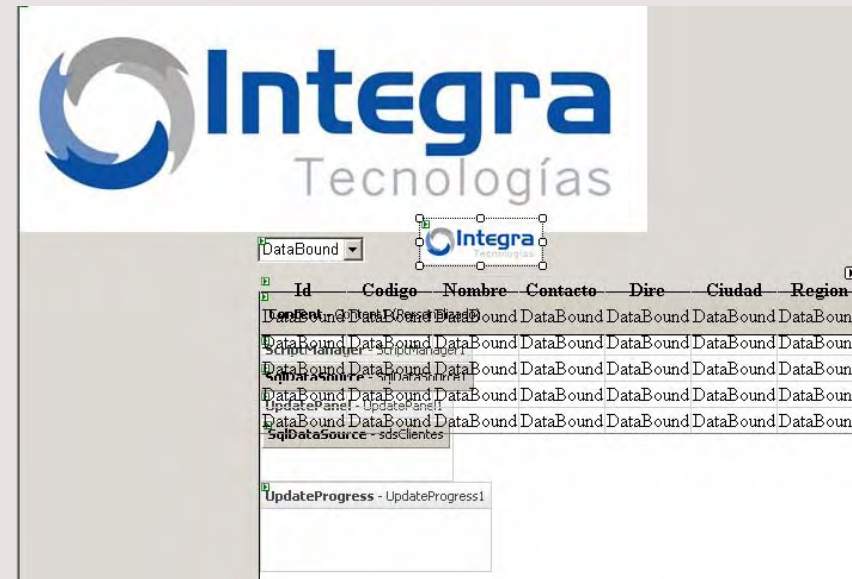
Integra
Tecnologías

DataBound

Integra
Tecnologías

| Id | Codigo | Nombre | Contacto | Dire | Ciudad | Region |
|---|---|---|---|---|---|---|
| DataBound | DataBound | DataBound | DataBound | DataBound | DataBound | DataBoun |
| DataBound | DataBound | DataBound | DataBound | DataBound | DataBound | DataBoun |
| DataBound | DataBound | DataBound | DataBound | DataBound | DataBound | DataBoun |
| DataBound | DataBound | DataBound | DataBound | DataBound | DataBound | DataBoun |
| DataBound | DataBound | DataBound | DataBound | DataBound | DataBound | DataBoun |

Content - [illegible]
ScriptManager - ScriptManager1
SqlDataSource - SqlDataSource1
UpdatePanel - UpdatePanel1
SqlDataSource - sdsClientes

UpdateProgress - UpdateProgress1